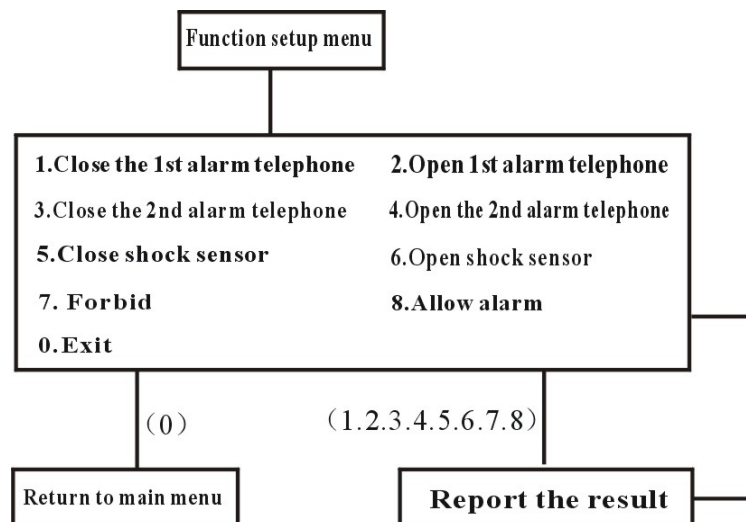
Function setup menu

1.Close the 1st alarm telephone
2.Open 1st alarm telephone
3.Close the 2nd alarm telephone
4.Open the 2nd alarm telephone
5.Close shock sensor
6.Open shock sensor
7. Forbid
8.Allow alarm
0.Exit

(0)

(1.2.3.4.5.6.7.8)

Return to main menu

Report the result